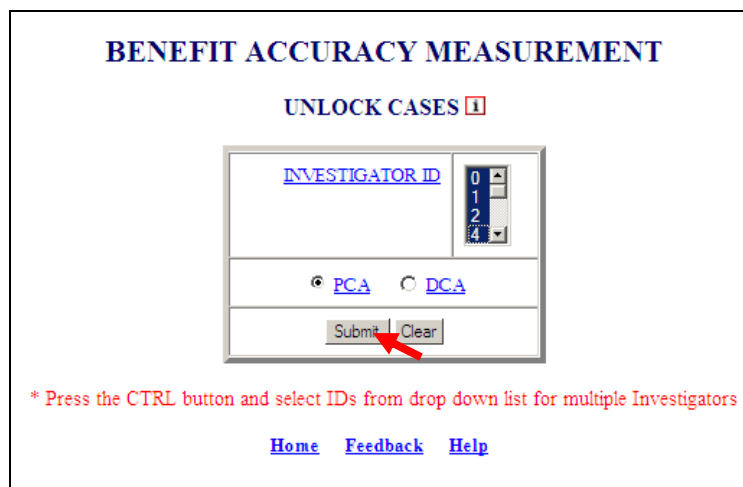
BENEFIT ACCURACY MEASUREMENT

UNLOCK CASES i

| INVESTIGATOR ID | 0 1 2 4 |
|---|---|
| PCA DCA | |
| Submit Clear | |

* Press the CTRL button and select IDs from drop down list for multiple Investigators

Home Feedback Help